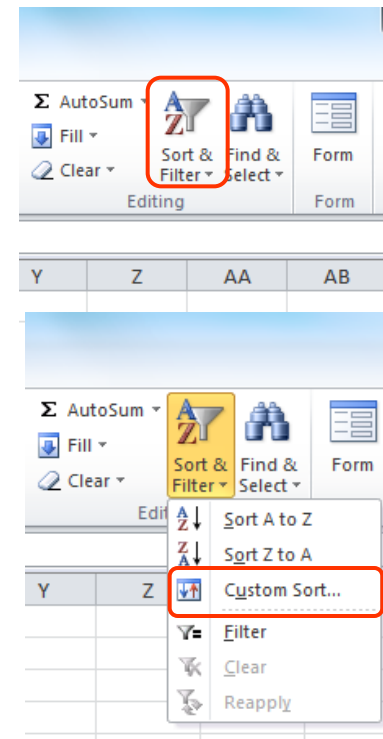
Σ AutoSum
Fill
Clear
Sort & Filter
Find & Select
Form
Editing
Form

| Y | Z | AA | AB |
|---|---|---|---|

Σ AutoSum
Fill
Clear
Sort & Filter
Find & Select
Form
Edit

| Y | Z |
|---|---|

Sort A to Z
Sort Z to A
Custom Sort...
Filter
Clear
Reapply